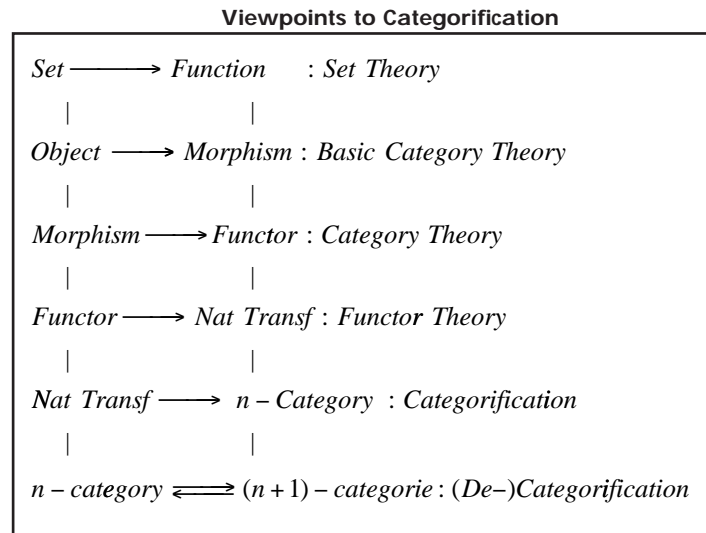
Viewpoints to Categorification

$Set \longrightarrow Function$ : $Set\ Theory$

| |

$Object \longrightarrow Morphism$ : $Basic\ Category\ Theory$

| |

$Morphism \longrightarrow Functor$ : $Category\ Theory$

| |

$Functor \longrightarrow Nat\ Transf$ : $Functor\ Theory$

| |

$Nat\ Transf \longrightarrow n-Category$ : $Categorification$

| |

$n-category \rightleftarrows (n+1)-categorie$ : $(De-)Categorification$